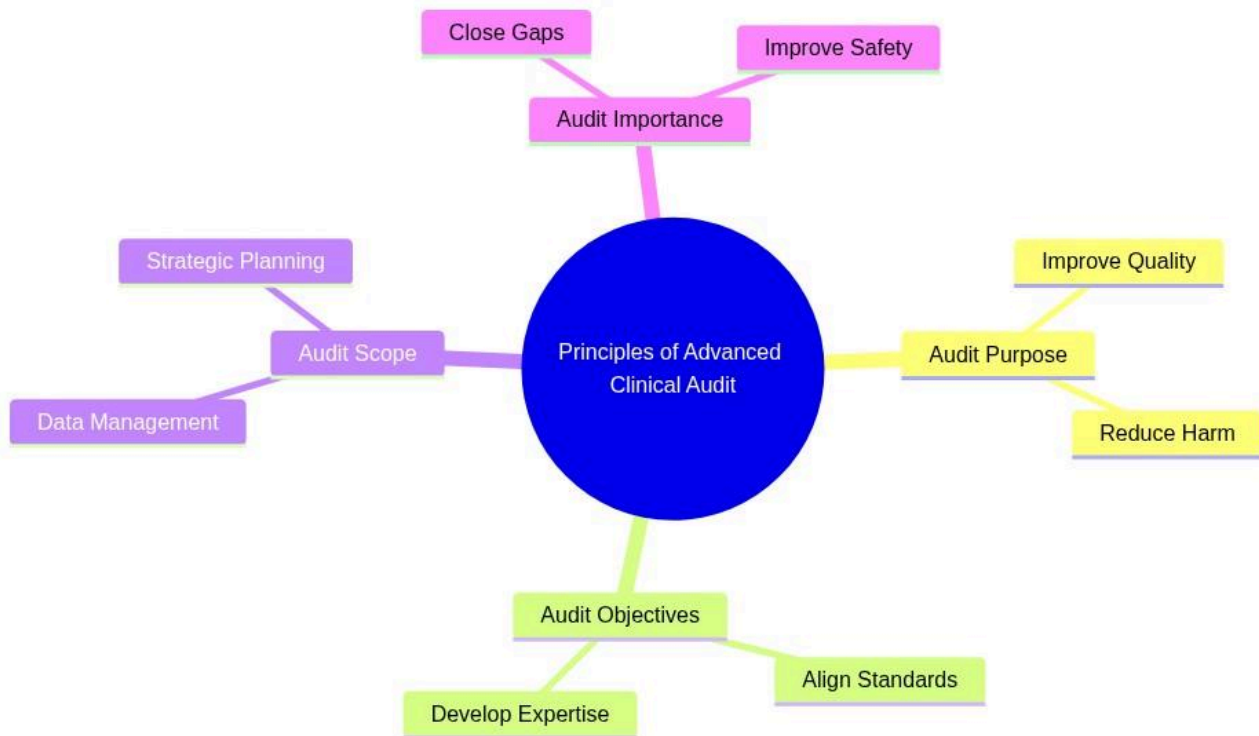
Principles of Advanced Clinical Audit

Audit Importance
Close Gaps
Improve Safety

Audit Purpose
Improve Quality
Reduce Harm

Audit Objectives
Align Standards
Develop Expertise

Audit Scope
Strategic Planning
Data Management